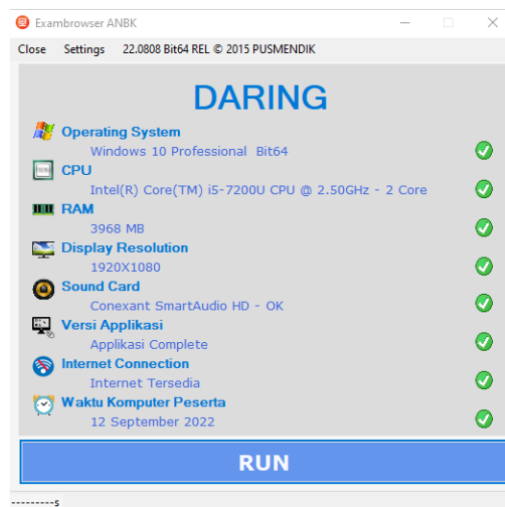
Exambrowser ANBK

Close Settings 22.0808 Bit64 REL © 2015 PUSMENDIK

DARING

Operating System
Windows 10 Professional Bit64

CPU
Intel(R) Core(TM) i5-7200U CPU @ 2.50GHz - 2 Core

RAM
3968 MB

Display Resolution
1920X1080

Sound Card
Conexant SmartAudio HD - OK

Versi Applikasi
Applikasi Complete

Internet Connection
Internet Tersedia

Waktu Komputer Peserta
12 September 2022

RUN

---------s